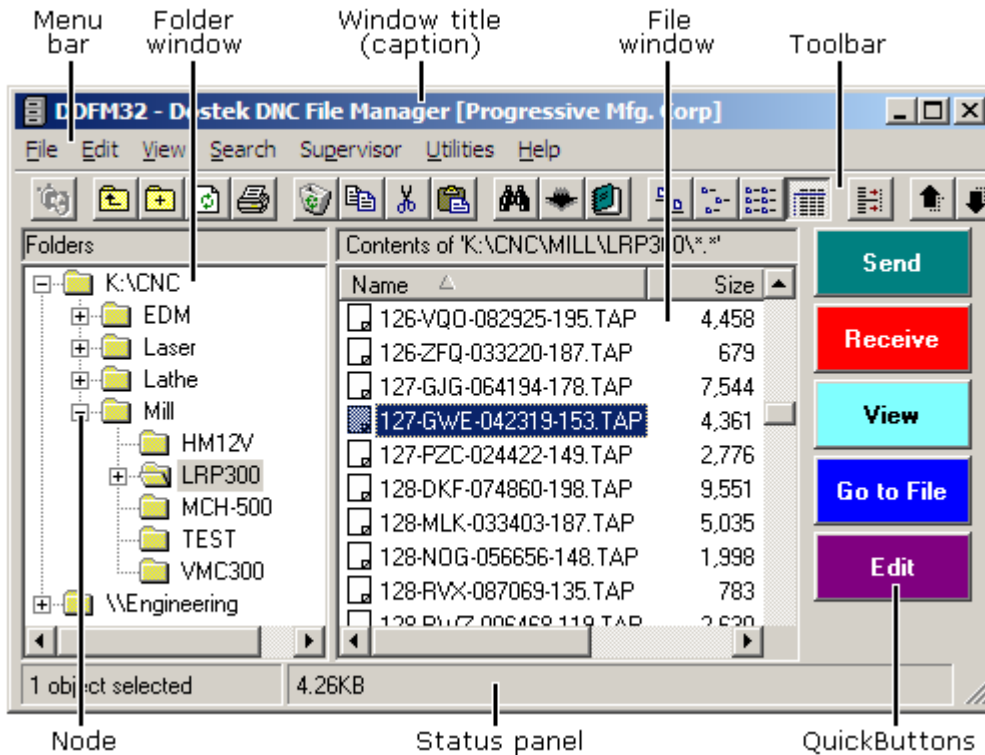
Menu bar

Folder window

Window title (caption)

File window

Toolbar

DDFM32 - Dostek DNC File Manager [Progressive Mfg. Corp]

File Edit View Search Supervisor Utilities Help

Folders

K:\CNC
EDM
Laser
Lathe
Mill
HM12V
LRP300
MCH-500
TEST
VMC300
\\Engineering

Contents of 'K:\CNC\MILL\LRP300\*.*'

| Name | Size |
|---|---|
| 126-VQO-082925-195.TAP | 4,458 |
| 126-ZFQ-033220-187.TAP | 679 |
| 127-GJG-064194-178.TAP | 7,544 |
| 127-GWE-042319-153.TAP | 4,361 |
| 127-PZC-024422-149.TAP | 2,776 |
| 128-DKF-074860-198.TAP | 9,551 |
| 128-MLK-033403-187.TAP | 5,035 |
| 128-NOG-056656-148.TAP | 1,998 |
| 128-RVX-087069-135.TAP | 783 |
| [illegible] | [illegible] |

Send
Receive
View
Go to File
Edit

1 object selected
4.26KB

Node

Status panel

QuickButtons